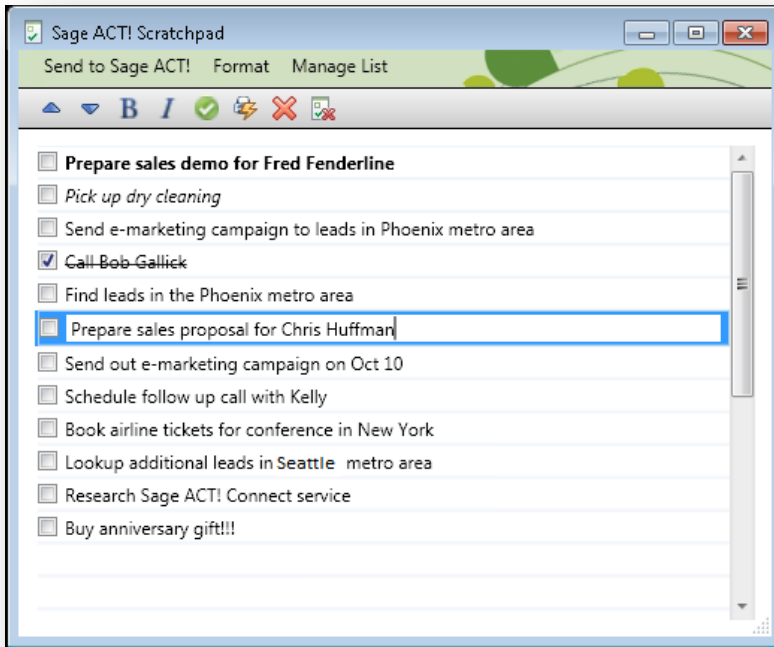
Sage ACT! Scratchpad

Send to Sage ACT! Format Manage List

Prepare sales demo for Fred Fenderline

Pick up dry cleaning

Send e-marketing campaign to leads in Phoenix metro area

~~Call Bob Gallick~~

Find leads in the Phoenix metro area

Prepare sales proposal for Chris Huffman

Send out e-marketing campaign on Oct 10

Schedule follow up call with Kelly

Book airline tickets for conference in New York

Lookup additional leads in Seattle metro area

Research Sage ACT! Connect service

Buy anniversary gift!!!